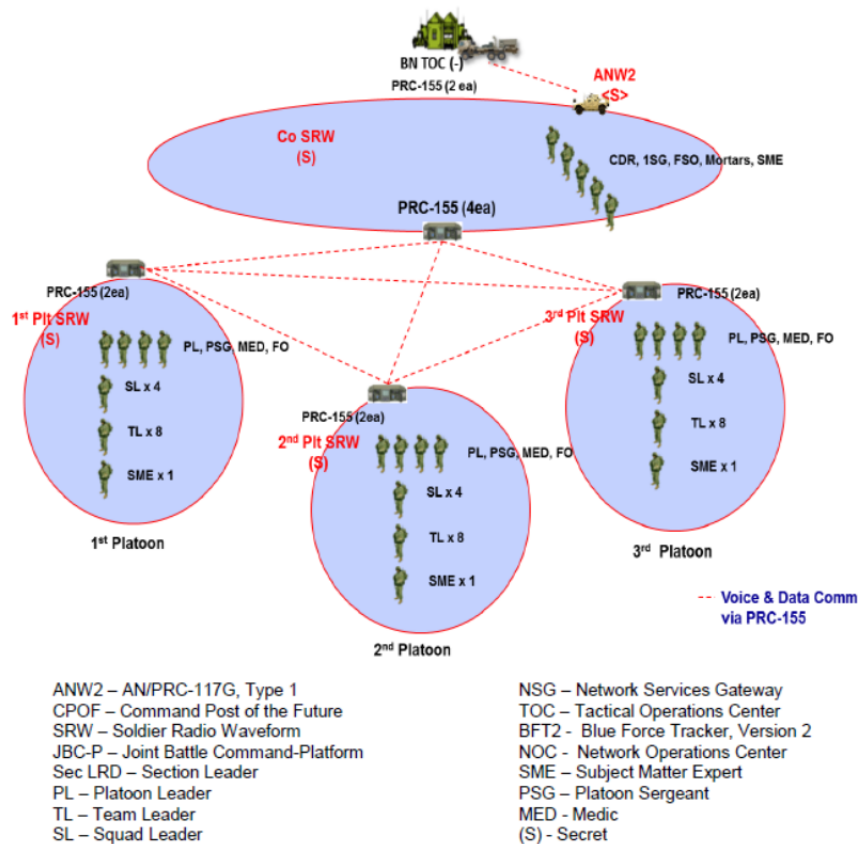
BN TOC (-)

PRC-155 (2 ea)

ANW2 <S>

Co SRW (S)

CDR, 1SG, FSO, Mortars, SME

PRC-155 (4ea)

PRC-155 (2ea)

1st Plt SRW (S)

PL, PSG, MED, FO

SL x 4

TL x 8

SME x 1

1st Platoon

PRC-155 (2ea)

2nd Plt SRW (S)

PL, PSG, MED, FO

SL x 4

TL x 8

SME x 1

2nd Platoon

PRC-155 (2ea)

3rd Plt SRW (S)

PL, PSG, MED, FO

SL x 4

TL x 8

SME x 1

3rd Platoon

Voice & Data Comm via PRC-155

ANW2 – AN/PRC-117G, Type 1
CPOF – Command Post of the Future
SRW – Soldier Radio Waveform
JBC-P – Joint Battle Command-Platform
Sec LRD – Section Leader
PL – Platoon Leader
TL – Team Leader
SL – Squad Leader

NSG – Network Services Gateway
TOC – Tactical Operations Center
BFT2 - Blue Force Tracker, Version 2
NOC - Network Operations Center
SME – Subject Matter Expert
PSG – Platoon Sergeant
MED - Medic
(S) - Secret